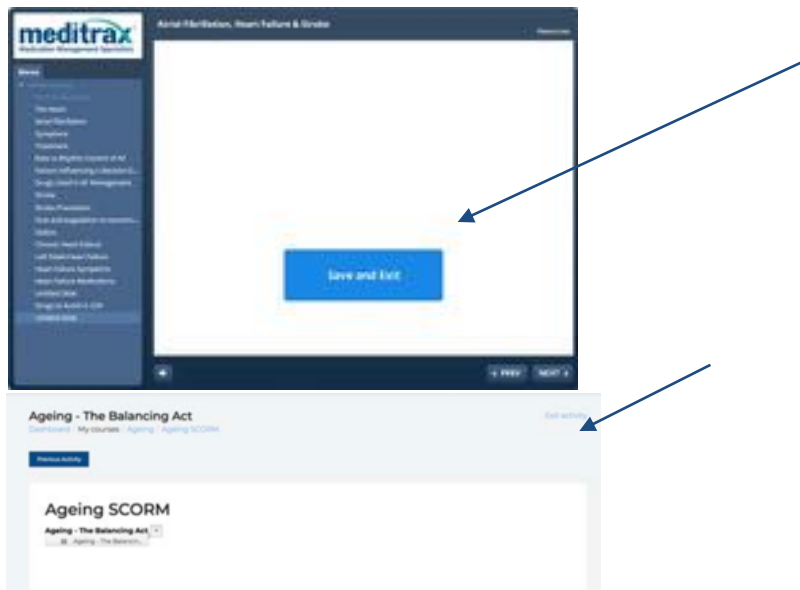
meditrax
Medication Management Specialists

Menu

Atrial Fibrillation, Heart Failure & Stroke

Resources

The Heart
Atrial Fibrillation
Symptoms
Treatment
Rate vs Rhythm Control of AF
Factors Influencing Lifestyle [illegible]
Drugs Used in AF Management
Stroke
Stroke Prevention
Oral Anticoagulation vs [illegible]
Statins
Chronic Heart Failure
Left Sided Heart Failure
Heart Failure Symptoms
Heart Failure Medications
Untitled Slide
Drugs to Avoid in CHF
Untitled Slide

Save and Exit

PREV
NEXT

Ageing - The Balancing Act
Dashboard / My courses / Ageing / Ageing SCORM

Exit activity

Previous Activity

Ageing SCORM

Ageing - The Balancing Act
Ageing - The Balancin...